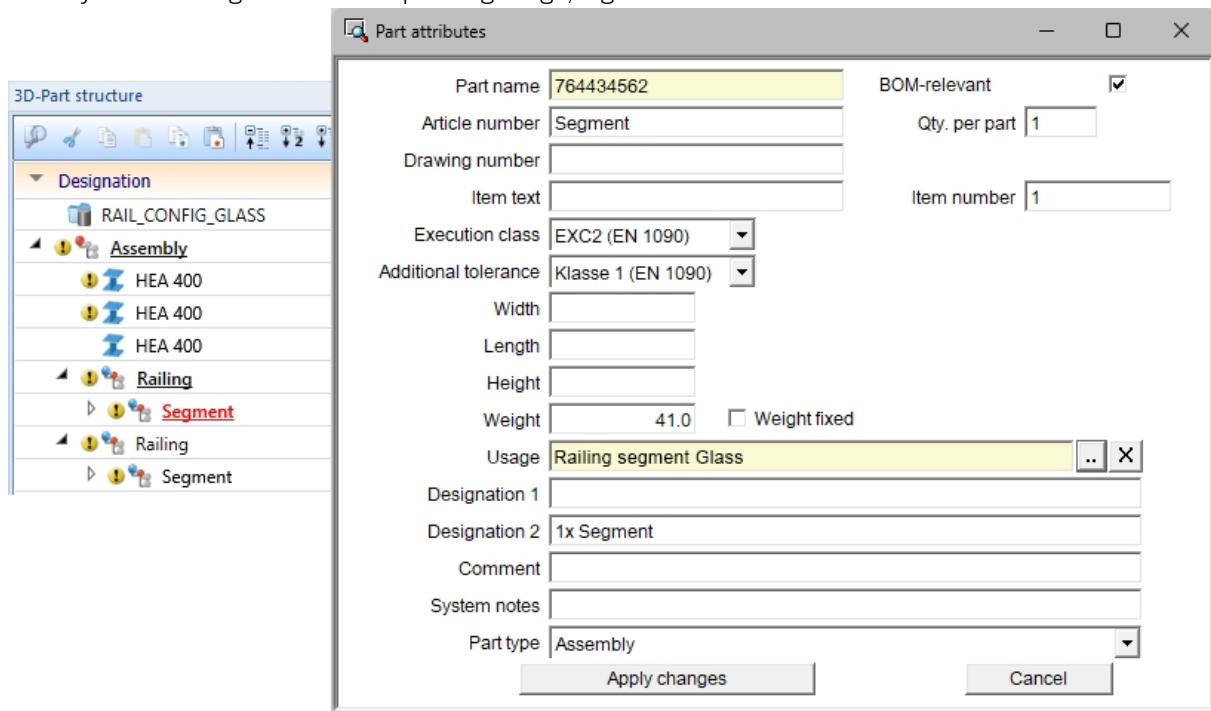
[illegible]

3D-Part structure

Designation
RAIL_CONFIG_GLASS
Assembly
HEA 400
HEA 400
HEA 400
Railing
Segment
Railing
Segment

Part attributes

Part name 764434562
BOM-relevant ☑
Article number Segment
Qty. per part 1
Drawing number
Item text
Item number 1
Execution class EXC2 (EN 1090)
Additional tolerance Klasse 1 (EN 1090)
Width
Length
Height
Weight 41.0
☐ Weight fixed
Usage Railing segment Glass
..
X
Designation 1
Designation 2 1x Segment
Comment
System notes
Part type Assembly
Apply changes
Cancel